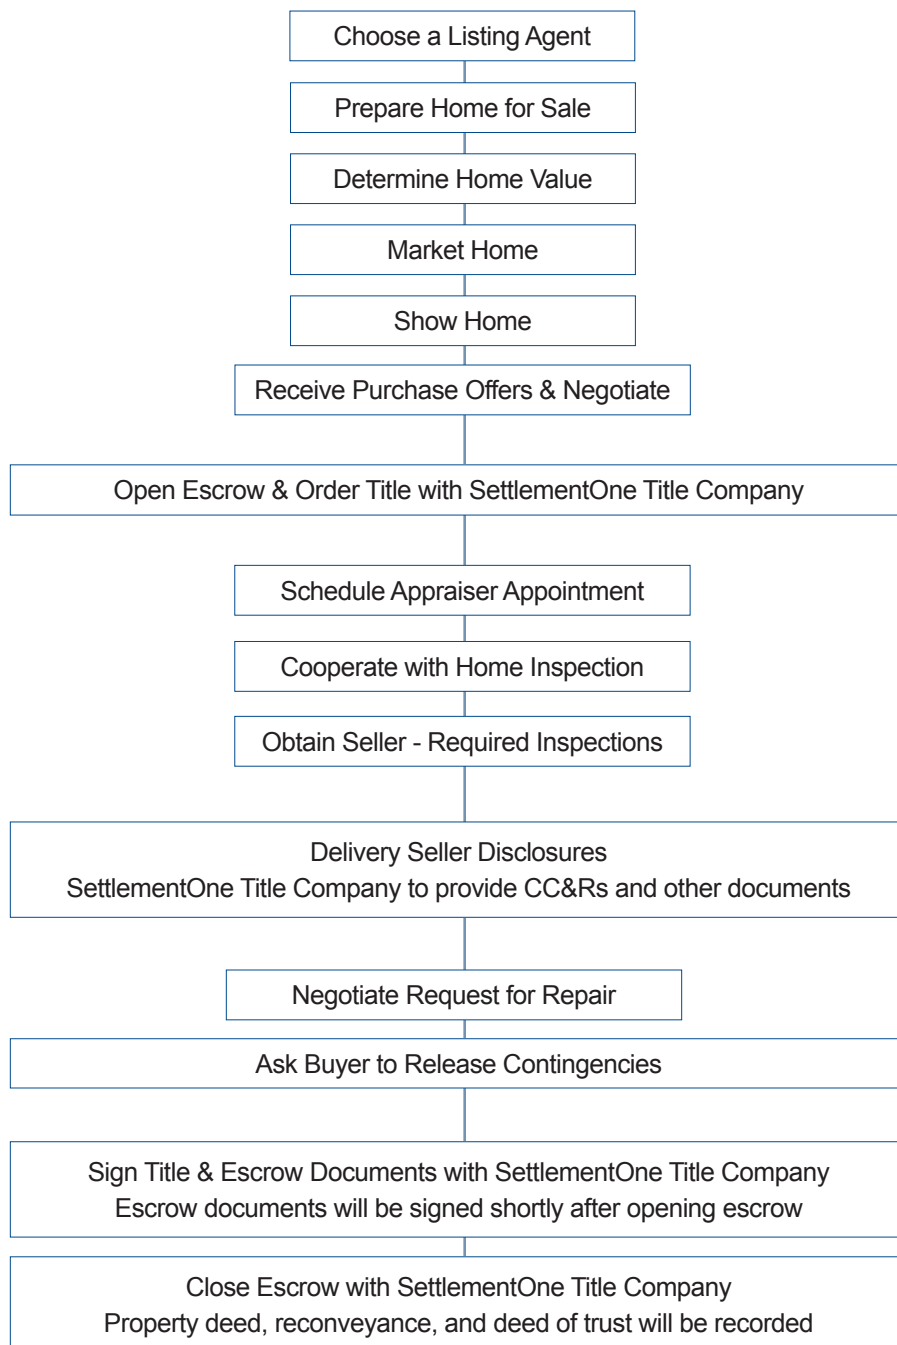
Choose a Listing Agent

Prepare Home for Sale

Determine Home Value

Market Home

Show Home

Receive Purchase Offers & Negotiate

Open Escrow & Order Title with SettlementOne Title Company

Schedule Appraiser Appointment

Cooperate with Home Inspection

Obtain Seller - Required Inspections

Delivery Seller Disclosures
SettlementOne Title Company to provide CC&Rs and other documents

Negotiate Request for Repair

Ask Buyer to Release Contingencies

Sign Title & Escrow Documents with SettlementOne Title Company
Escrow documents will be signed shortly after opening escrow

Close Escrow with SettlementOne Title Company
Property deed, reconveyance, and deed of trust will be recorded